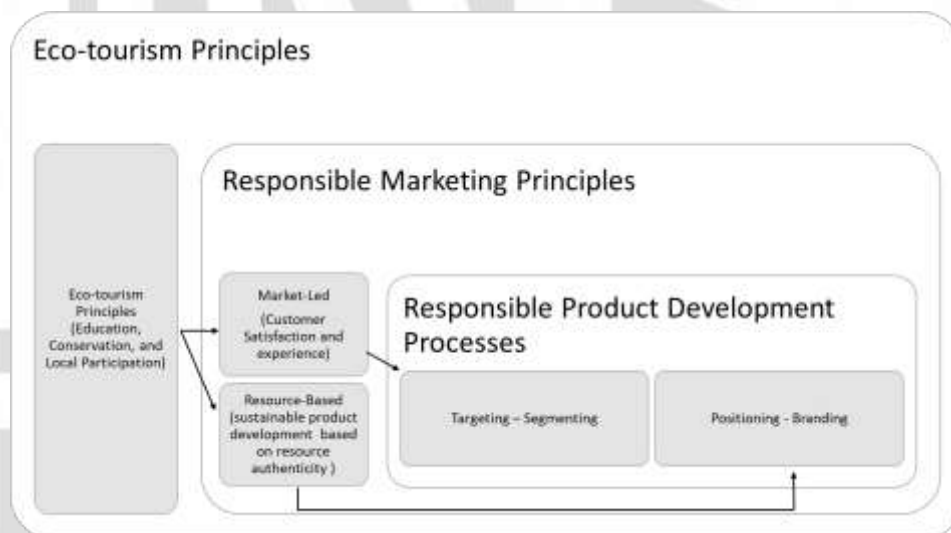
Eco-tourism Principles

Responsible Marketing Principles

Eco-tourism Principles (Education, Conservation, and Local Participation)

Market-Led (Customer Satisfaction and experience)

Resource-Based (sustainable product development based on resource authenticity )

Responsible Product Development Processes

Targeting – Segmenting

Positioning – Branding